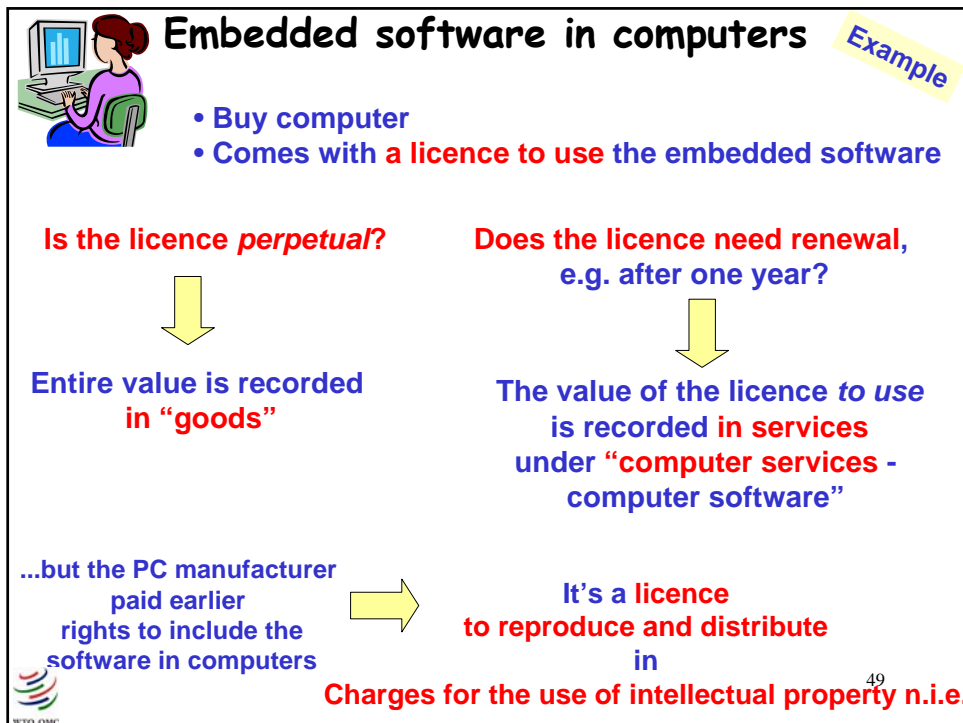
Embedded software in computers

Example

• Buy computer
• Comes with a licence to use the embedded software

Is the licence *perpetual*?

Entire value is recorded in "goods"

Does the licence need renewal, e.g. after one year?

The value of the licence *to use* is recorded in services under "computer services - computer software"

...but the PC manufacturer paid earlier rights to include the software in computers

It's a licence to reproduce and distribute in Charges for the use of intellectual property n.i.e.

49

WTO OMC